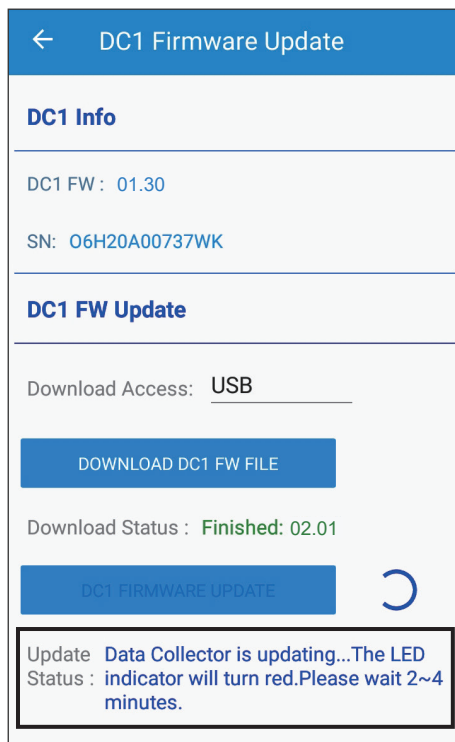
← DC1 Firmware Update

DC1 Info

DC1 FW : 01.30

SN: O6H20A00737WK

DC1 FW Update

Download Access: USB

DOWNLOAD DC1 FW FILE

Download Status : Finished: 02.01

DC1 FIRMWARE UPDATE

Update Status : Data Collector is updating...The LED indicator will turn red.Please wait 2~4 minutes.